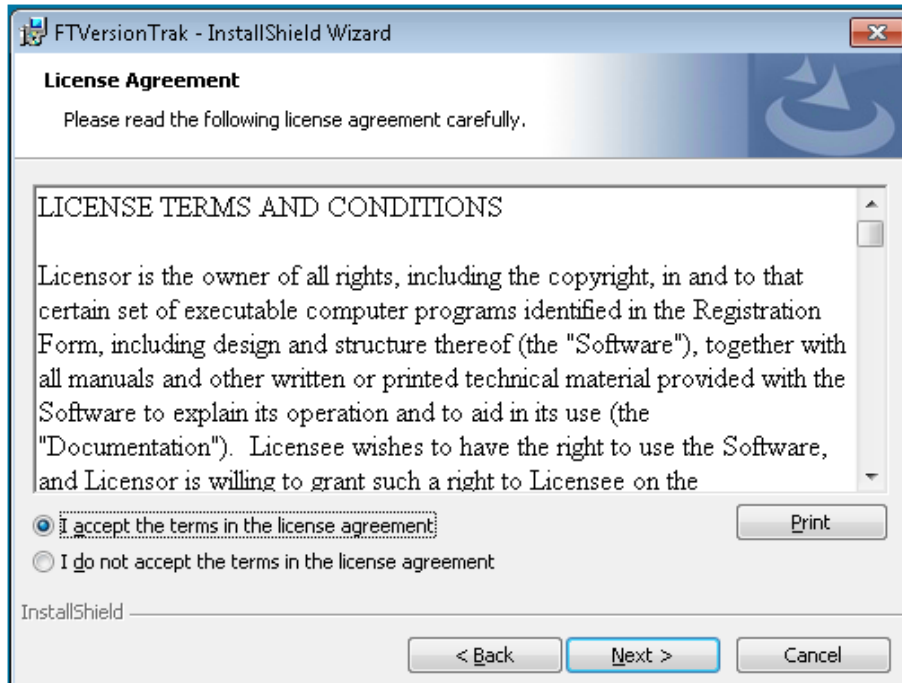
FTVersionTrak - InstallShield Wizard

License Agreement

Please read the following license agreement carefully.

LICENSE TERMS AND CONDITIONS

Licensor is the owner of all rights, including the copyright, in and to that certain set of executable computer programs identified in the Registration Form, including design and structure thereof (the "Software"), together with all manuals and other written or printed technical material provided with the Software to explain its operation and to aid in its use (the "Documentation"). Licensee wishes to have the right to use the Software, and Licensor is willing to grant such a right to Licensee on the

I accept the terms in the license agreement

I do not accept the terms in the license agreement

Print

InstallShield

< Back

Next >

Cancel